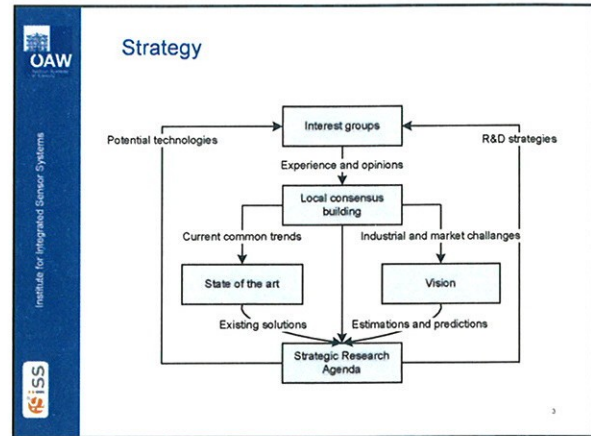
ÖAW

Strategy

Institute for Integrated Sensor Systems

iSS

Interest groups

Potential technologies

R&D strategies

Experience and opinions

Local consensus building

Current common trends

Industrial and market challanges

State of the art

Vision

Existing solutions

Estimations and predictions

Strategic Research Agenda

3